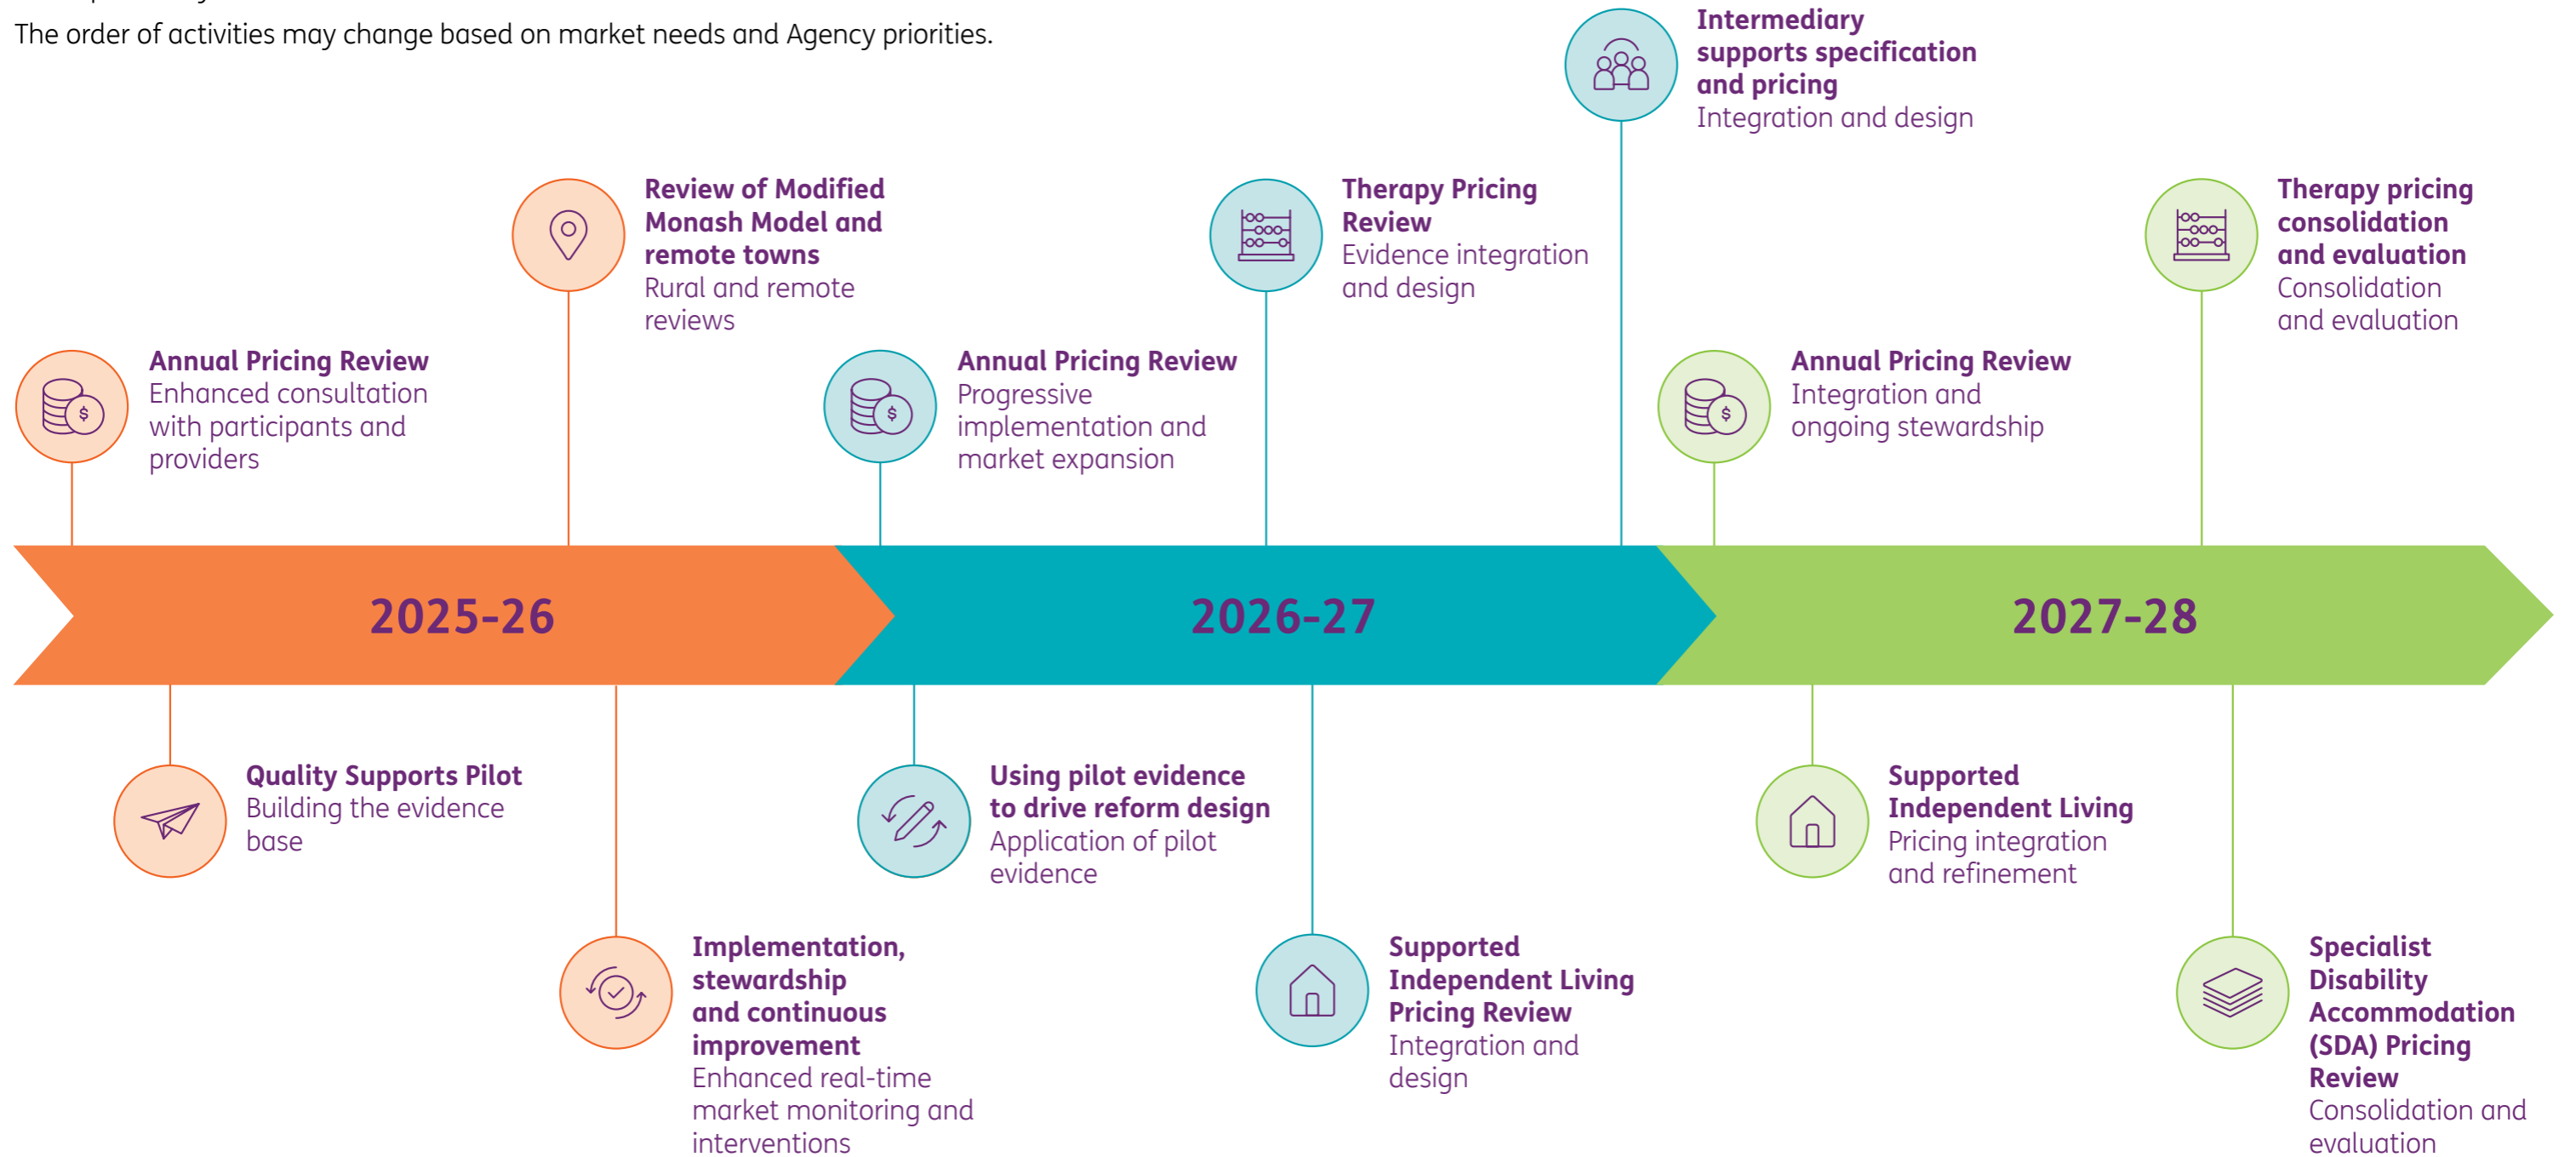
The order of activities may change based on market needs and Agency priorities.

**Annual Pricing Review**
Enhanced consultation with participants and providers

**Review of Modified Monash Model and remote towns**
Rural and remote reviews

**Annual Pricing Review**
Progressive implementation and market expansion

**Therapy Pricing Review**
Evidence integration and design

**Intermediary supports specification and pricing**
Integration and design

**Annual Pricing Review**
Integration and ongoing stewardship

**Therapy pricing consolidation and evaluation**
Consolidation and evaluation

2025-26

2026-27

2027-28

**Quality Supports Pilot**
Building the evidence base

**Implementation, stewardship and continuous improvement**
Enhanced real-time market monitoring and interventions

**Using pilot evidence to drive reform design**
Application of pilot evidence

**Supported Independent Living Pricing Review**
Integration and design

**Supported Independent Living**
Pricing integration and refinement

**Specialist Disability Accommodation (SDA) Pricing Review**
Consolidation and evaluation